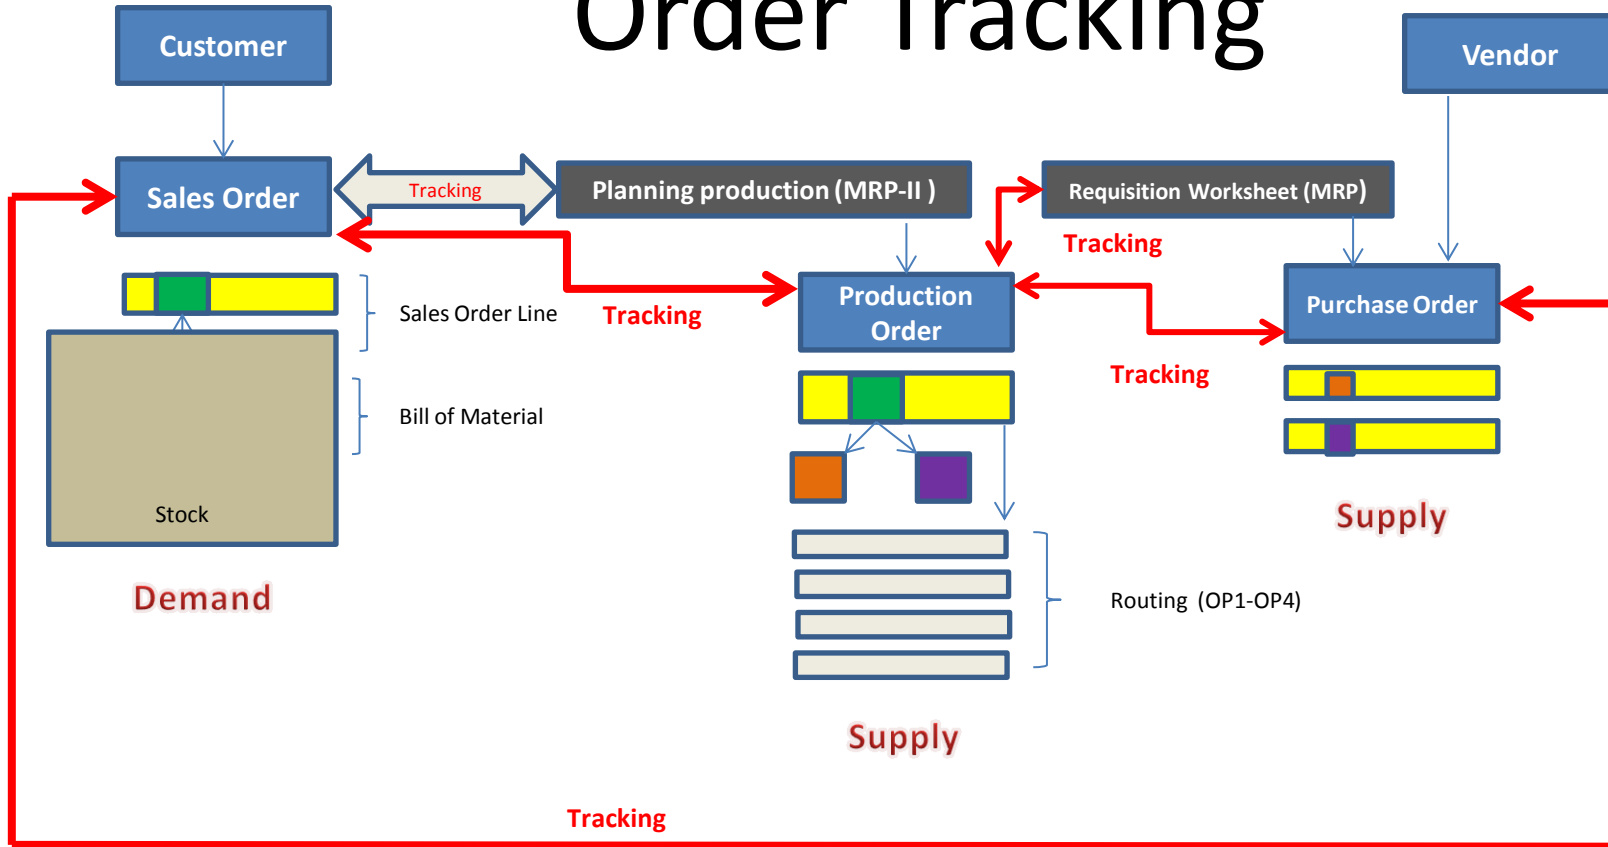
Order Tracking

Customer

Vendor

Sales Order

Tracking

Planning production (MRP-II )

Requisition Worksheet (MRP)

Tracking

Sales Order Line

Tracking

Production Order

Purchase Order

Tracking

Bill of Material

Stock

Supply

Demand

Routing (OP1-OP4)

Supply

Tracking